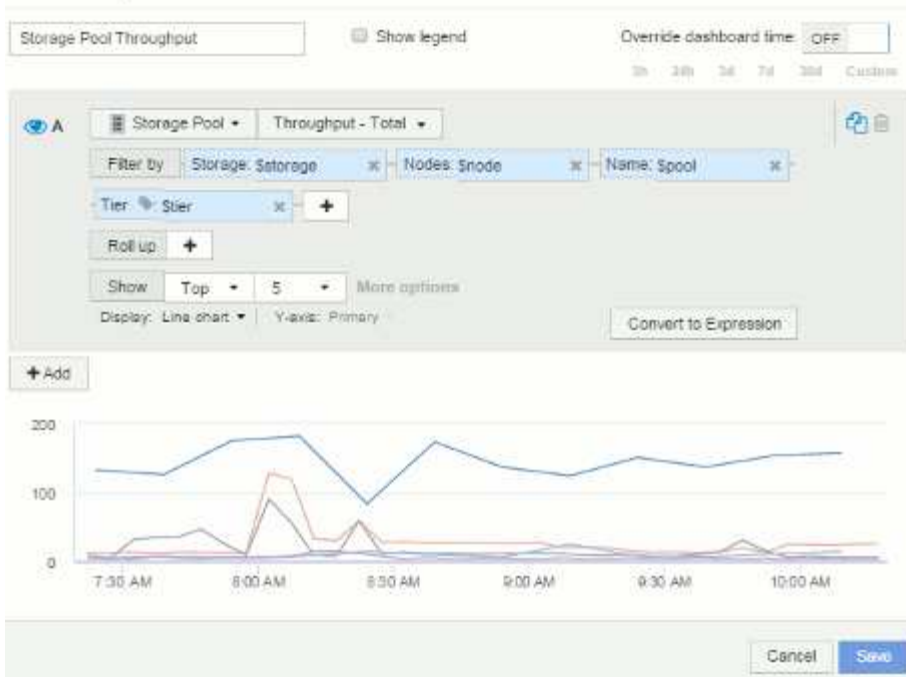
Storage Pool Throughput

Show legend

Override dashboard time OFF

3h 24h 3d 7d 30d Custom

A

Storage Pool ▾ Throughput - Total ▾

Filter by Storage: $storage Nodes: $node Name: $pool

Tier $tier +

Roll up +

Show Top ▾ 5 ▾ More options

Display: Line chart ▾ Y-axis: Primary

Convert to Expression

+ Add

200

100

0

7:30 AM 8:00 AM 8:30 AM 9:00 AM 9:30 AM 10:00 AM

Cancel Save